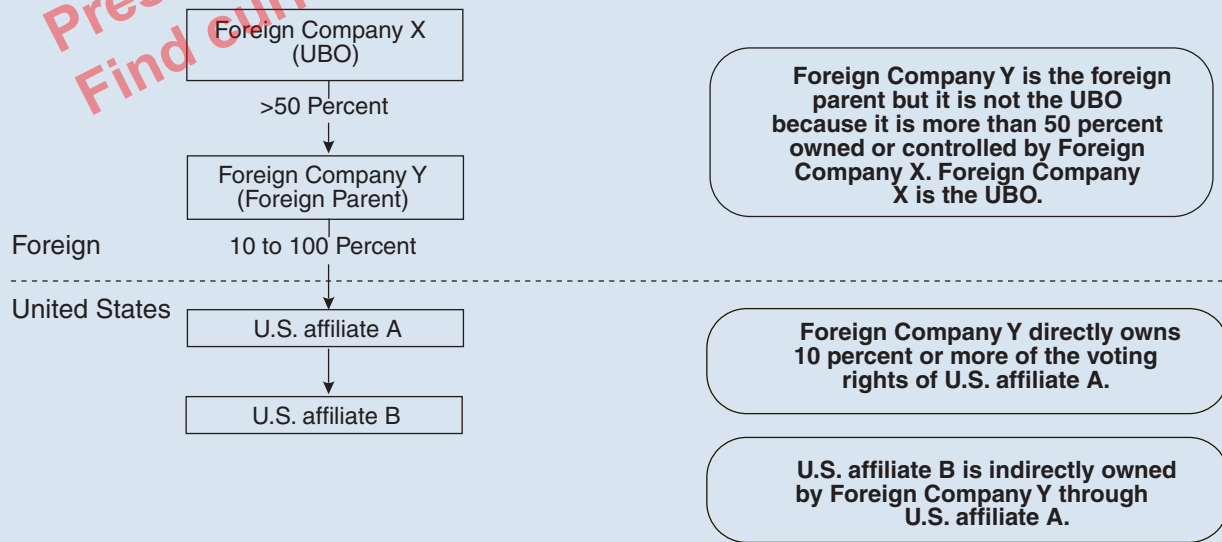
Pres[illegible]
Find cur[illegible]

Foreign Company X (UBO)

>50 Percent

Foreign Company Y (Foreign Parent)

Foreign

10 to 100 Percent

United States

U.S. affiliate A

U.S. affiliate B

Foreign Company Y is the foreign parent but it is not the UBO because it is more than 50 percent owned or controlled by Foreign Company X. Foreign Company X is the UBO.

Foreign Company Y directly owns 10 percent or more of the voting rights of U.S. affiliate A.

U.S. affiliate B is indirectly owned by Foreign Company Y through U.S. affiliate A.